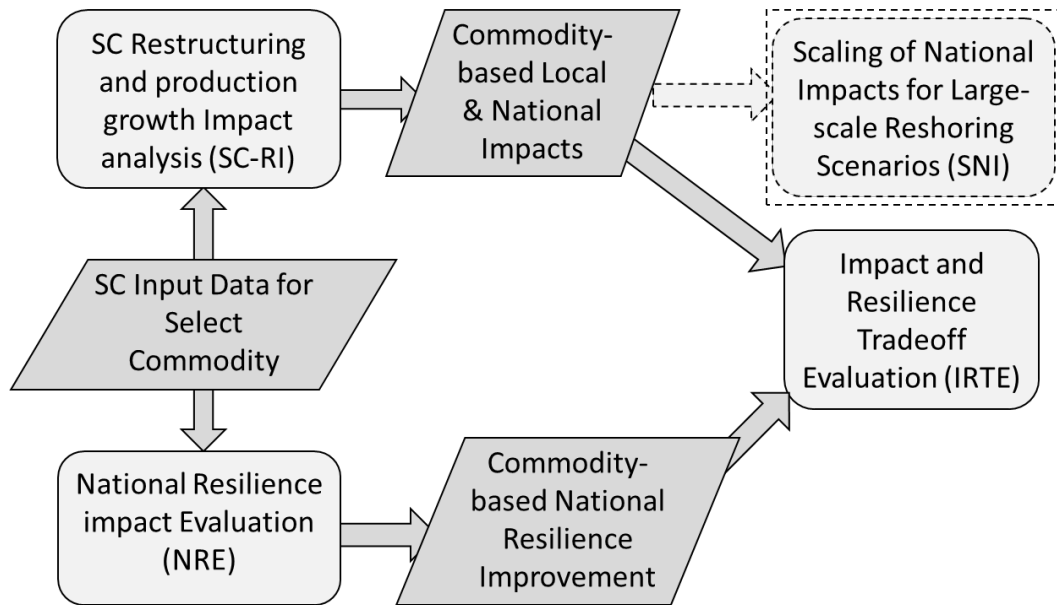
SC Restructuring and production growth Impact analysis (SC-RI)

Commodity-based Local & National Impacts

Scaling of National Impacts for Large-scale Reshoring Scenarios (SNI)

SC Input Data for Select Commodity

Impact and Resilience Tradeoff Evaluation (IRTE)

National Resilience impact Evaluation (NRE)

Commodity-based National Resilience Improvement